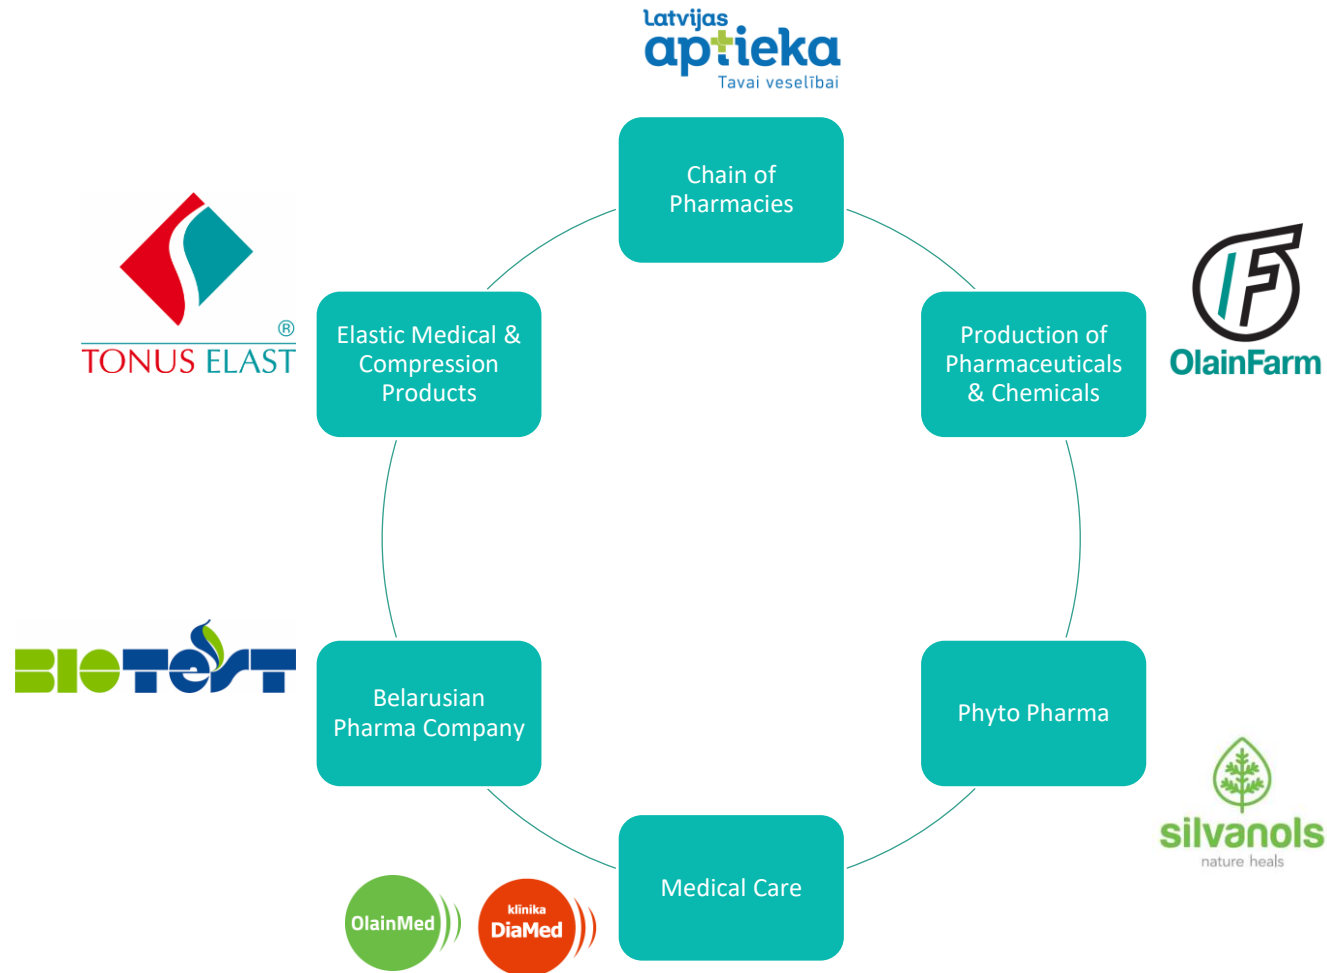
Latvijas aptieka Tavai veselībai

Chain of Pharmacies

TONUS ELAST ®

Elastic Medical & Compression Products

Production of Pharmaceuticals & Chemicals

OlainFarm

BIOTEST

Belarusian Pharma Company

Phyto Pharma

silvanols nature heals

Medical Care

OlainMed

klinika DiaMed